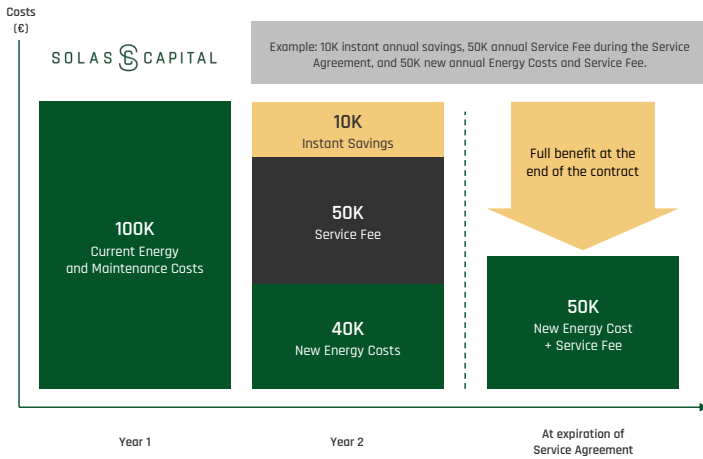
Costs
(€)

SOLAS CAPITAL

Example: 10K instant annual savings, 50K annual Service Fee during the Service Agreement, and 50K new annual Energy Costs and Service Fee.

100K
Current Energy and Maintenance Costs

10K
Instant Savings

50K
Service Fee

40K
New Energy Costs

Full benefit at the end of the contract

50K
New Energy Cost + Service Fee

Year 1

Year 2

At expiration of Service Agreement